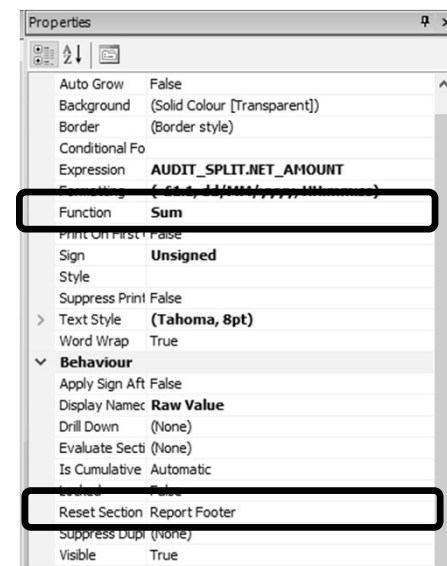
Properties

| | |
|---|---|
| Auto Grow | False |
| Background | (Solid Colour [Transparent]) |
| Border | (Border style) |
| Conditional Fo | |
| Expression | **AUDIT_SPLIT.NET_AMOUNT** |
| Formatting | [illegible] |
| Function | **Sum** |
| Print On First | False |
| Sign | **Unsigned** |
| Style | |
| Suppress Print | False |
| Text Style | **(Tahoma, 8pt)** |
| Word Wrap | True |

**Behaviour**

| | |
|---|---|
| Apply Sign Aft | False |
| Display Namec | **Raw Value** |
| Drill Down | (None) |
| Evaluate Secti | (None) |
| Is Cumulative | Automatic |
| Locked | False |
| Reset Section | Report Footer |
| Suppress Dupl | (None) |
| Visible | True |